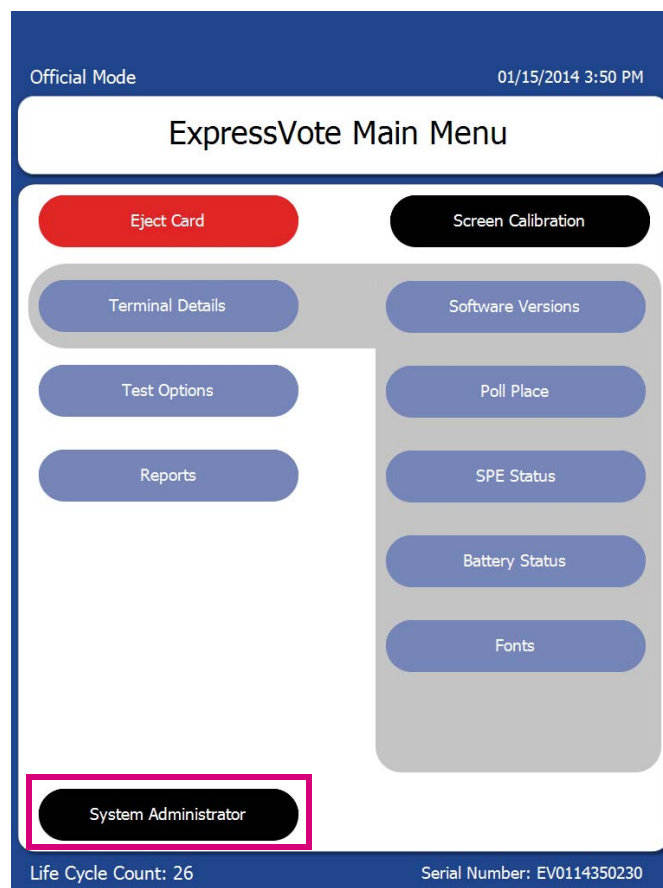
Official Mode

01/15/2014 3:50 PM

ExpressVote Main Menu

Eject Card

Screen Calibration

Terminal Details

Software Versions

Test Options

Poll Place

Reports

SPE Status

Battery Status

Fonts

System Administrator

Life Cycle Count: 26

Serial Number: EV0114350230